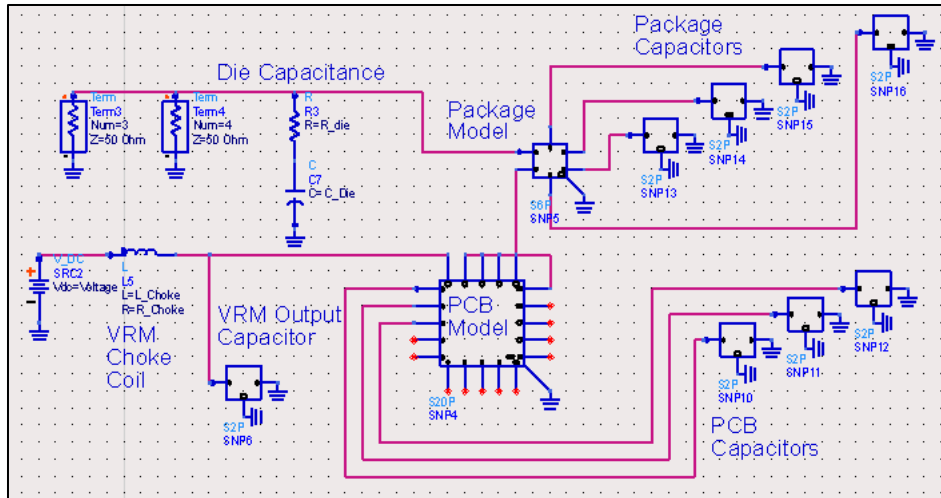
Package Capacitors

Die Capacitance

Term
Term3
Num=3
Z=50 Ohm

Term
Term4
Num=4
Z=50 Ohm

R
R3
R=R_die

C
C7
C=C_Die

Package Model

S6P
SNP5

S2P
SNP13

S2P
SNP14

S2P
SNP15

S2P
SNP16

V_DC
SRC2
Vdc=Voltage

L
L5
L=L_Choke
R=R_Choke

VRM Choke Coil

VRM Output Capacitor

S2P
SNP6

PCB Model

S20P
SNP4

S2P
SNP10

S2P
SNP11

S2P
SNP12

PCB Capacitors